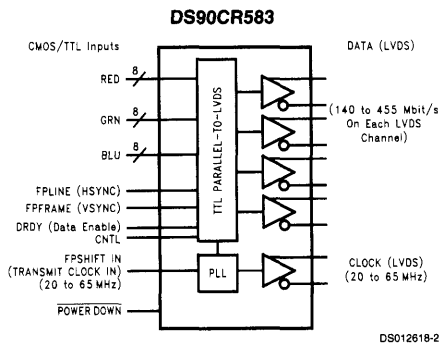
DS90CR583

CMOS/TTL Inputs

DATA (LVDS)

RED

8

GRN

8

BLU

8

TTL PARALLEL-TO-LVDS

(140 to 455 Mbit/s On Each LVDS Channel)

FPLINE (HSYNC)

FPFRAME (VSYNC)

DRDY (Data Enable)

CNTL

FPSHIFT IN (TRANSMIT CLOCK IN) (20 to 65 MHz)

PLL

CLOCK (LVDS) (20 to 65 MHz)

$\overline{\text{POWER DOWN}}$

DS012618-2